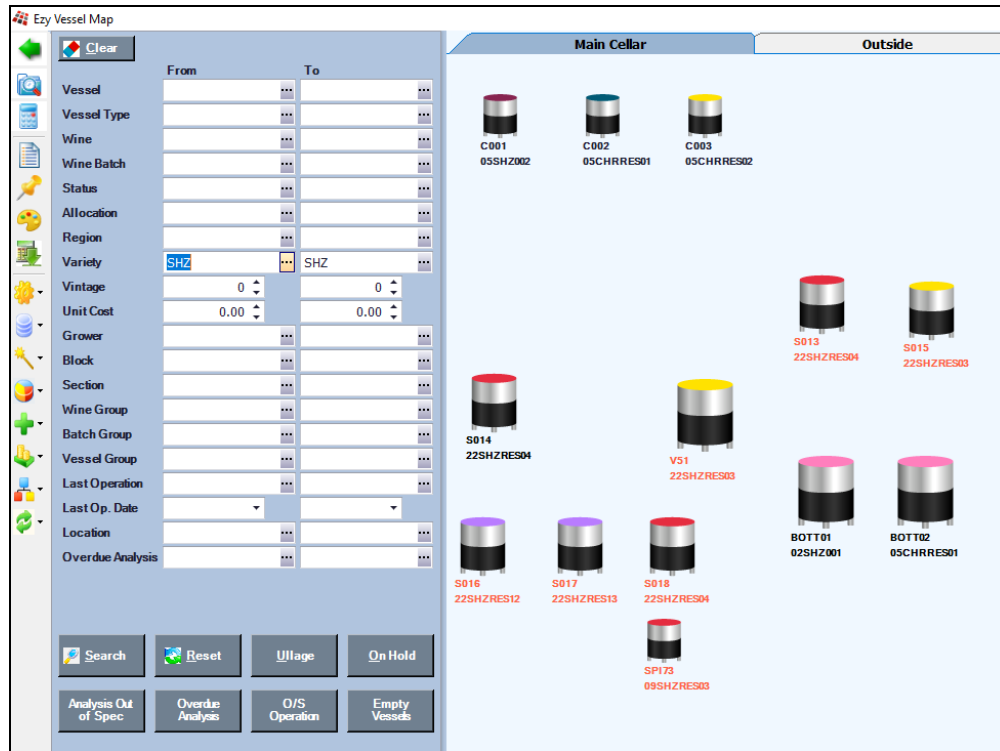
Ezy Vessel Map

Clear

From
To

Vessel
Vessel Type
Wine
Wine Batch
Status
Allocation
Region
Variety SHZ SHZ
Vintage 0 0
Unit Cost 0.00 0.00
Grower
Block
Section
Wine Group
Batch Group
Vessel Group
Last Operation
Last Op. Date
Location
Overdue Analysis

Search
Reset
Ullage
On Hold
Analysis Out of Spec
Overdue Analysis
O/S Operation
Empty Vessels

Main Cellar
Outside

C001
05SHZ002
C002
05CHRRES01
C003
05CHRRES02
S013
22SHZRES04
S015
22SHZRES03
S014
22SHZRES04
V51
22SHZRES03
BOTT01
02SHZ001
BOTT02
05CHRRES01
S016
22SHZRES12
S017
22SHZRES13
S018
22SHZRES04
SPI73
09SHZRES03